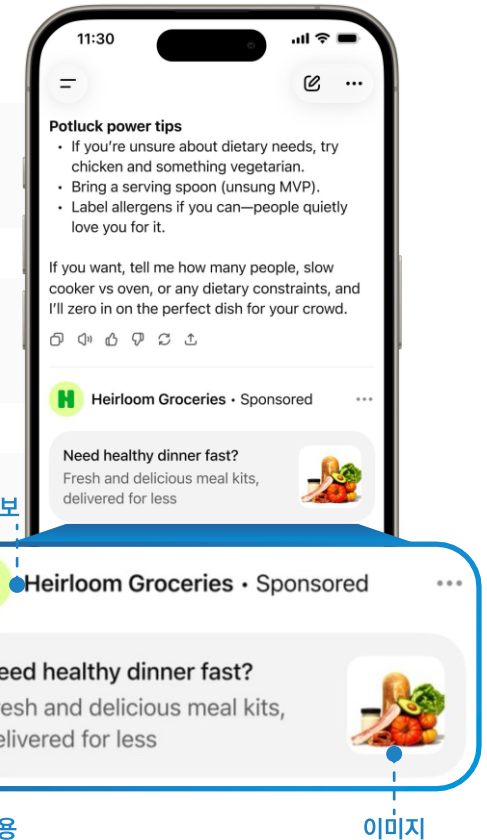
11:30

Potluck power tips

- If you're unsure about dietary needs, try chicken and something vegetarian.
- Bring a serving spoon (unsung MVP).
- Label allergens if you can—people quietly love you for it.

If you want, tell me how many people, slow cooker vs oven, or any dietary constraints, and I'll zero in on the perfect dish for your crowd.

H Heirloom Groceries • Sponsored ···

Need healthy dinner fast?
Fresh and delicious meal kits, delivered for less

보

Heirloom Groceries • Sponsored ···

eed healthy dinner fast?
esh and delicious meal kits,
elivered for less

용

이미지